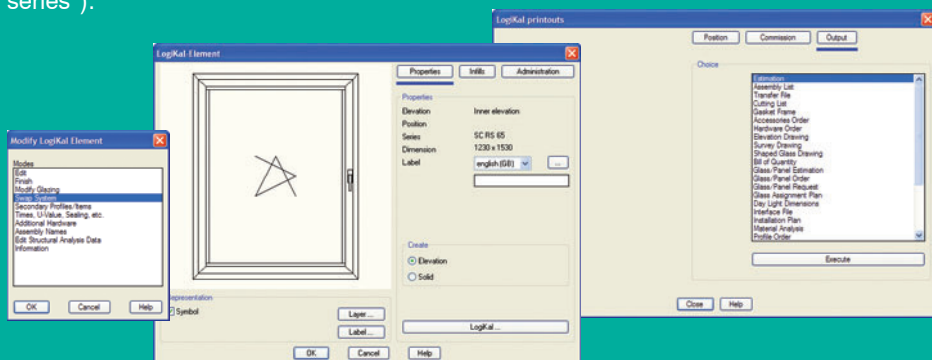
series").

LogiKal printouts

Position | Commission | Output

Choice

Estimation
Assembly List
Transfer File
Cutting List
Gasket Frame
Accessories Order
Hardware Order
Elevation Drawing
Survey Drawing
Shaped Glass Drawing
Bill of Quantity
Glass/Panel Estimation
Glass/Panel Order
Glass/Panel Request
Glass Assignment Plan
Day Light Dimensions
Interface File
Installation Plan
Material Analysis
Profile Order

Execute

Close | Help

LogiKal-Element

Properties | Infills | Administration

Properties

Elevation | Inner elevation
Position |
Series | SC RS 65
Dimension | 1230 x 1530
Label | english (GB) | ...

Create

Elevation

Solid

LogiKal...

Representation

Symbol

Layer...

Label...

OK | Cancel | Help

Modify LogiKal Element

Modes
Edit
Finish
Modify Glazing
Swap System
Secondary Profiles/Items
Times, U-Value, Sealing, etc.
Additional Hardware
Assembly Names
Edit Structural Analysis Data
Information

OK | Cancel | Help